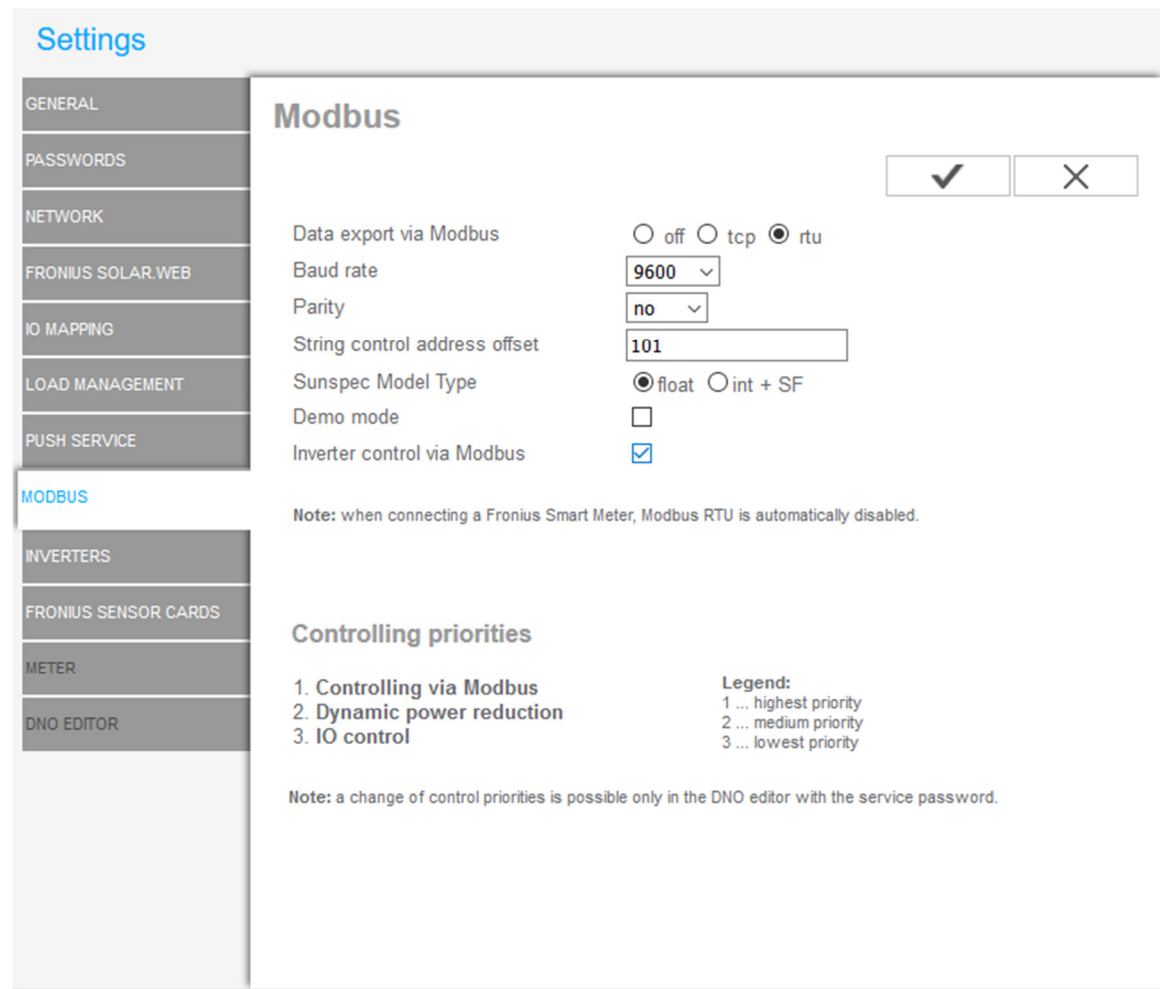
Settings

GENERAL
PASSWORDS
NETWORK
FRONIUS SOLAR.WEB
IO MAPPING
LOAD MANAGEMENT
PUSH SERVICE
MODBUS
INVERTERS
FRONIUS SENSOR CARDS
METER
DNO EDITOR

Modbus

✔ ✕

Data export via Modbus ○ off ○ tcp ◉ rtu
Baud rate 9600
Parity no
String control address offset 101
Sunspec Model Type ◉ float ○ int + SF
Demo mode ☐
Inverter control via Modbus ☑

Note: when connecting a Fronius Smart Meter, Modbus RTU is automatically disabled.

Controlling priorities

1. Controlling via Modbus
2. Dynamic power reduction
3. IO control

Legend:
1 ... highest priority
2 ... medium priority
3 ... lowest priority

Note: a change of control priorities is possible only in the DNO editor with the service password.